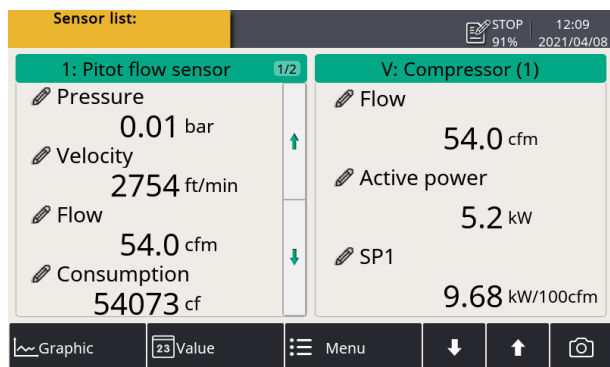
Sensor list:

STOP
91%

12:09
2021/04/08

1: Pitot flow sensor 1/2

Pressure
0.01 bar

Velocity
2754 ft/min

Flow
54.0 cfm

Consumption
54073 cf

V: Compressor (1)

Flow
54.0 cfm

Active power
5.2 kW

SP1
9.68 kW/100cfm

Graphic

23 Value

Menu